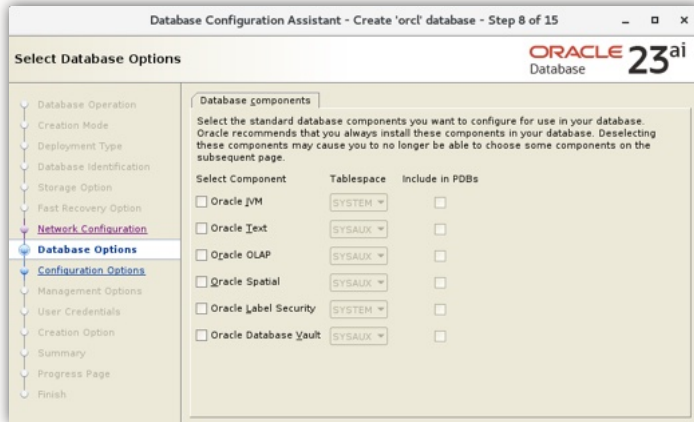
Database Configuration Assistant - Create 'orcl' database - Step 8 of 15

Select Database Options

ORACLE Database 23ai

Database Operation
Creation Mode
Deployment Type
Database Identification
Storage Option
Fast Recovery Option
Network Configuration
Database Options
Configuration Options
Management Options
User Credentials
Creation Option
Summary
Progress Page
Finish

Database components

Select the standard database components you want to configure for use in your database. Oracle recommends that you always install these components in your database. Deselecting these components may cause you to no longer be able to choose some components on the subsequent page.

| Select Component | Tablespace | Include in PDBs |
|---|---|---|
| Oracle JVM | SYSTEM | |
| Oracle Text | SYSAUX | |
| Oracle OLAP | SYSAUX | |
| Oracle Spatial | SYSAUX | |
| Oracle Label Security | SYSTEM | |
| Oracle Database Vault | SYSAUX | |